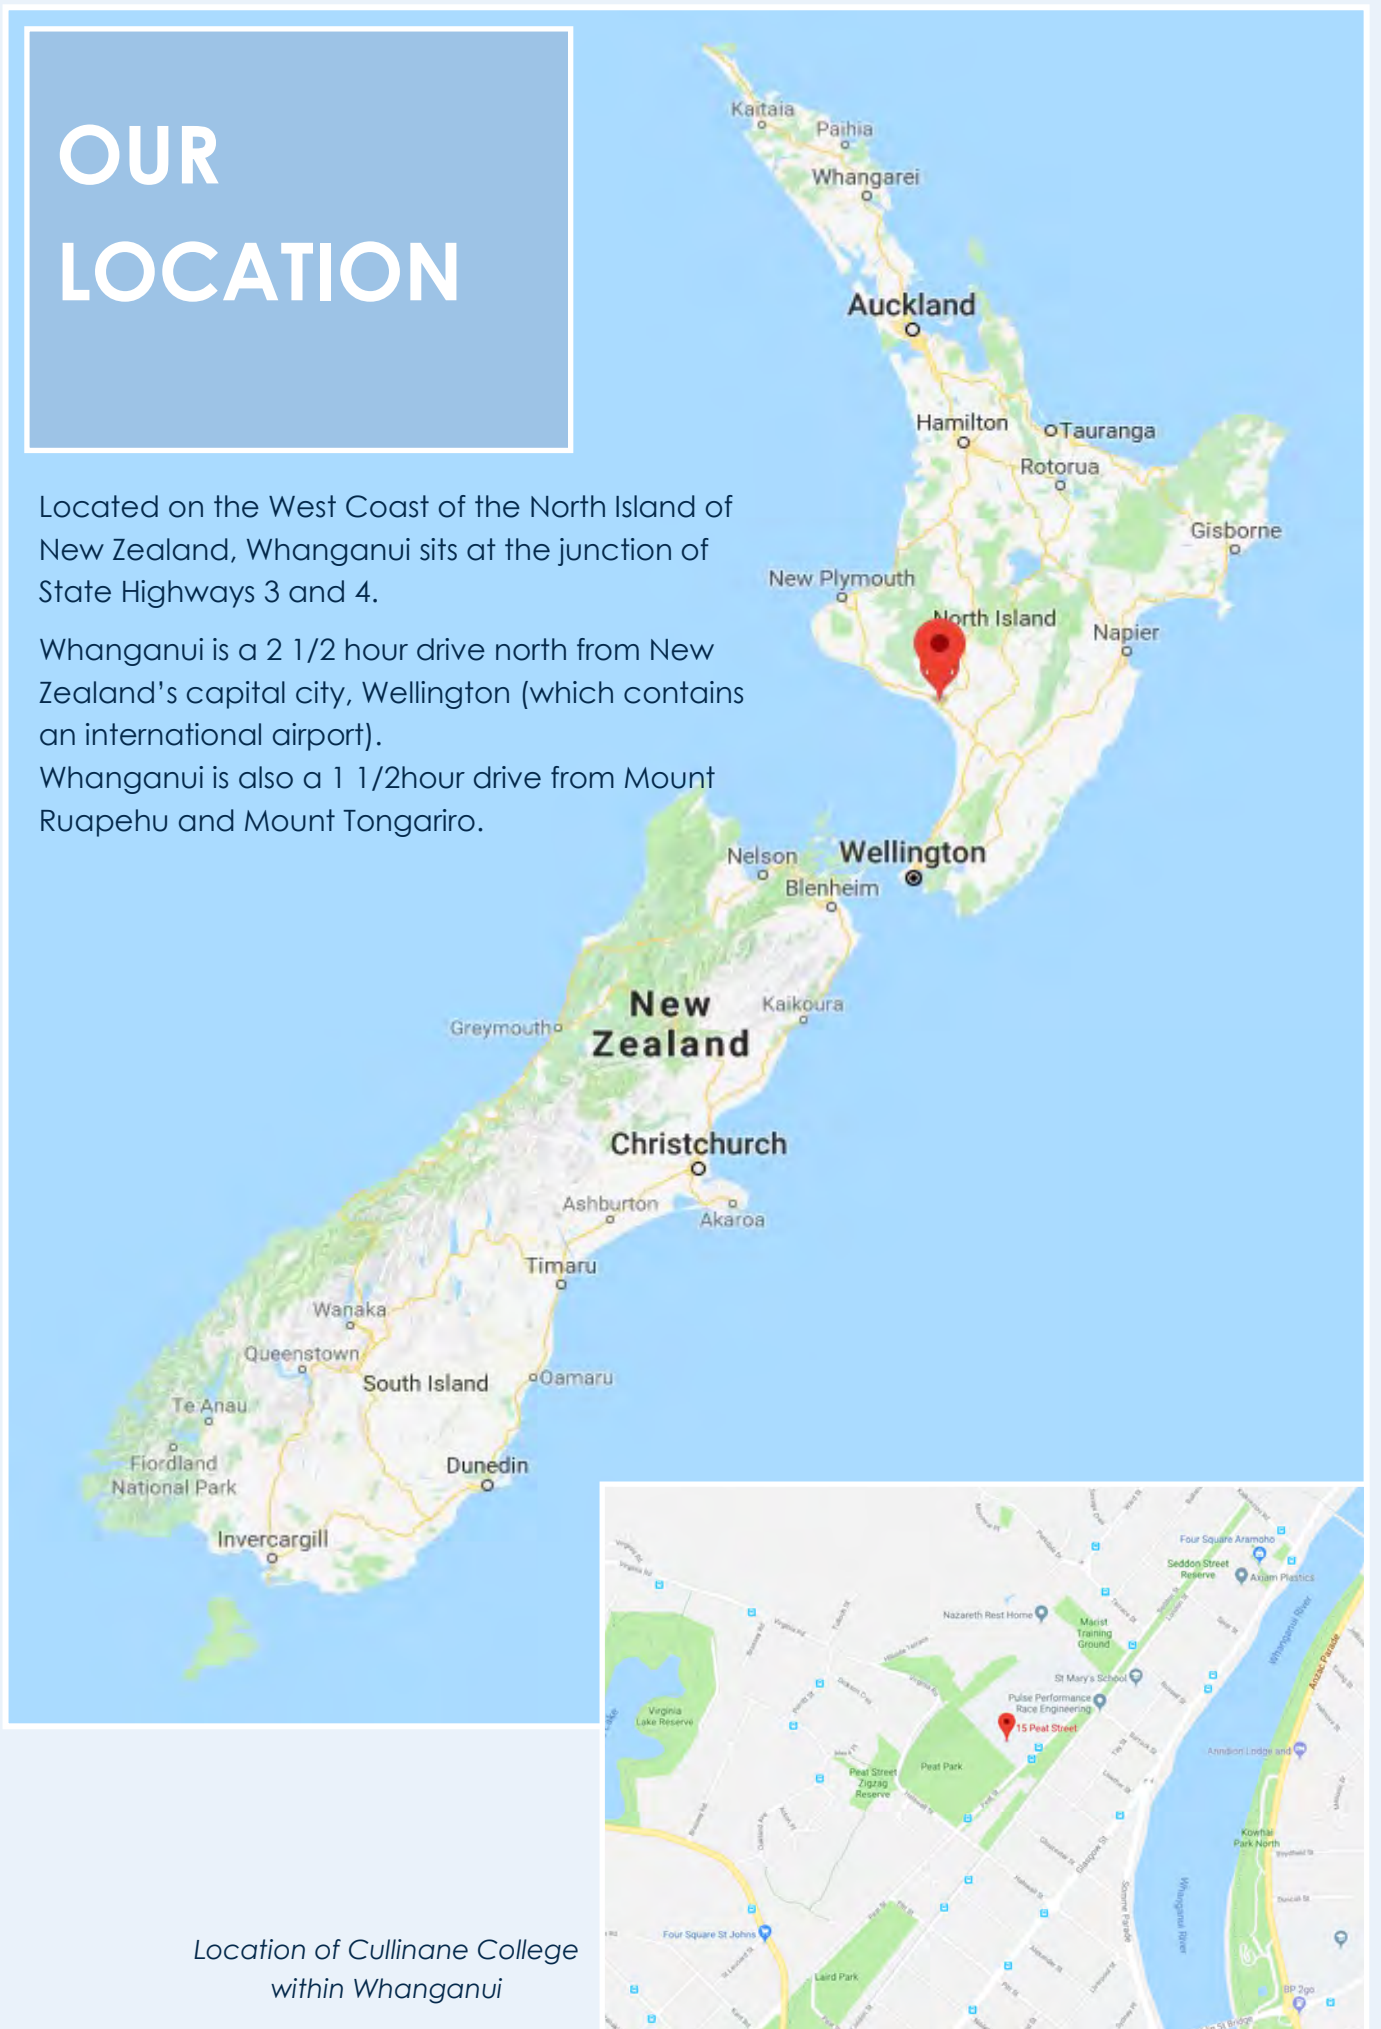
OUR LOCATION

Located on the West Coast of the North Island of New Zealand, Whanganui sits at the junction of State Highways 3 and 4.

Whanganui is a 2 1/2 hour drive north from New Zealand's capital city, Wellington (which contains an international airport).
Whanganui is also a 1 1/2hour drive from Mount Ruapehu and Mount Tongariro.

Kaitaia
Paihia
Whangarei
Auckland
Hamilton
Tauranga
Rotorua
Gisborne
New Plymouth
North Island
Napier
Nelson
Wellington
Blenheim
New Zealand
Kaikoura
Greymouth
Christchurch
Ashburton
Akaroa
Timaru
Wanaka
Queenstown
South Island
Oamaru
Te Anau
Fiordland National Park
Dunedin
Invercargill

Four Square Aramoho
Seddon Street Reserve
Axiam Plastics
Nazareth Rest Home
Marist Training Ground
St Mary's School
Pulse Performance Race Engineering
15 Peat Street
Virginia Lake Reserve
Peat Park
Peat Street Zigzag Reserve
Whanganui River
Anzac Parade
Anndion Lodge and
Kowhai Park North
Four Square St Johns
Laird Park
Somme Parade
BP 2go

Location of Cullinane College within Whanganui